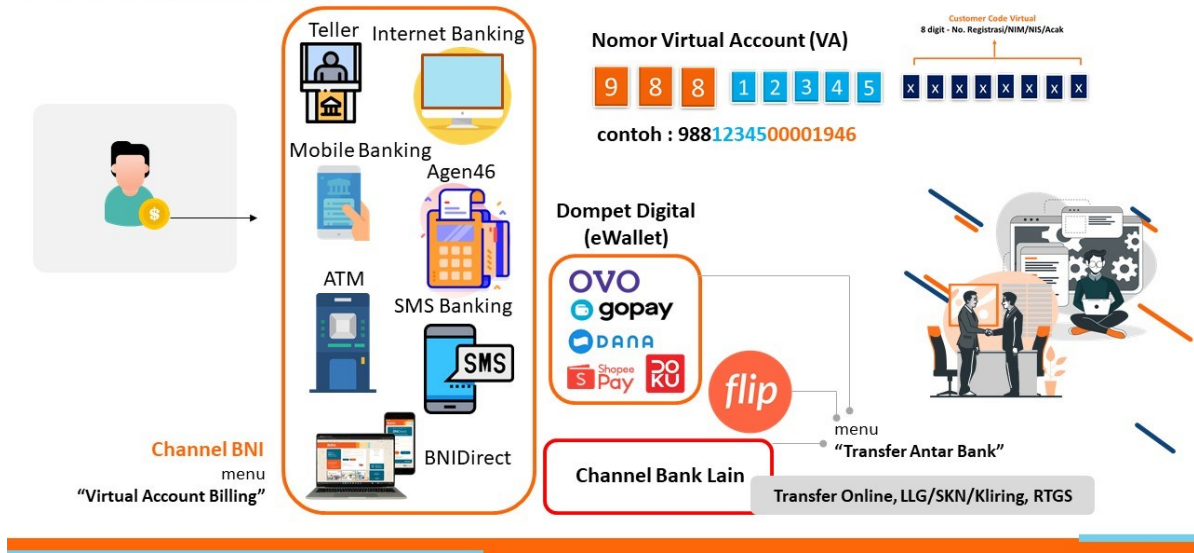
Teller
Internet Banking
Mobile Banking
Agen46
ATM
SMS Banking
SMS
BNIDirect

Channel BNI
menu
"Virtual Account Billing"

Nomor Virtual Account (VA)

Customer Code Virtual
8 digit - No. Registrasi/NIM/NIS/Acak

9 8 8 1 2 3 4 5 x x x x x x x x

contoh : 9881234500001946

Dompet Digital
(eWallet)

OVO
gopay
DANA
Shopee Pay
DOKU

flip

menu
"Transfer Antar Bank"

Channel Bank Lain

Transfer Online, LLG/SKN/Kliring, RTGS